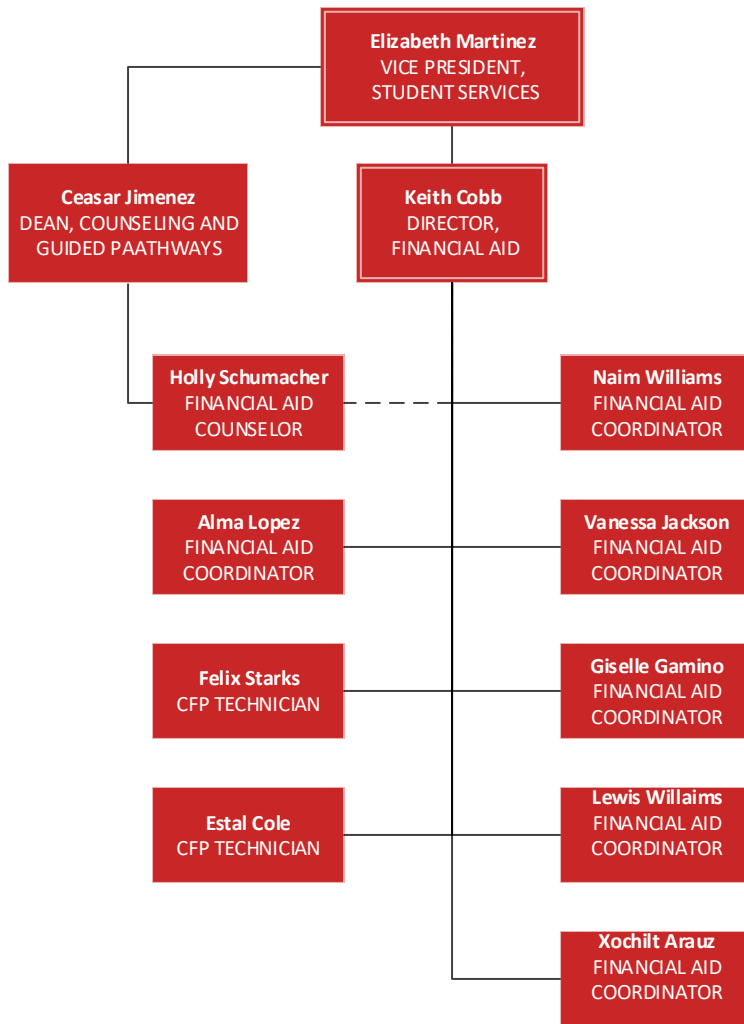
Elizabeth Martinez
VICE PRESIDENT, STUDENT SERVICES

Ceasar Jimenez
DEAN, COUNSELING AND GUIDED PAATHWAYS

Keith Cobb
DIRECTOR, FINANCIAL AID

Holly Schumacher
FINANCIAL AID COUNSELOR

Naim Williams
FINANCIAL AID COORDINATOR

Alma Lopez
FINANCIAL AID COORDINATOR

Vanessa Jackson
FINANCIAL AID COORDINATOR

Felix Starks
CFP TECHNICIAN

Giselle Gamino
FINANCIAL AID COORDINATOR

Estal Cole
CFP TECHNICIAN

Lewis Willaims
FINANCIAL AID COORDINATOR

Xochilt Arauz
FINANCIAL AID COORDINATOR